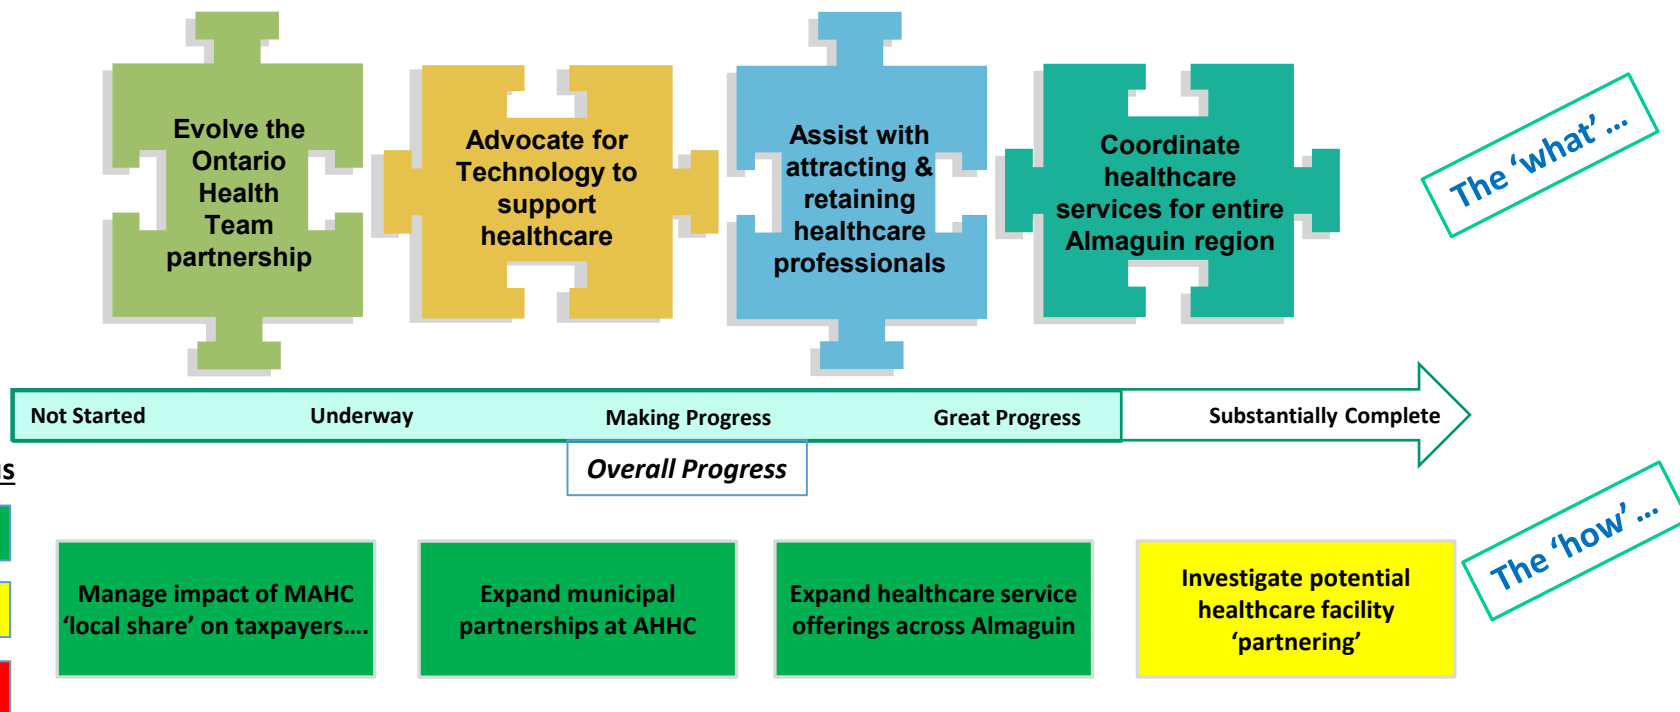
Evolve the Ontario Health Team partnership

Advocate for Technology to support healthcare

Assist with attracting & retaining healthcare professionals

Coordinate healthcare services for entire Almaguin region

The 'what' ...

Not Started

Underway

Making Progress

Great Progress

Substantially Complete

Overall Progress

s

Manage impact of MAHC 'local share' on taxpayers....

Expand municipal partnerships at AHHC

Expand healthcare service offerings across Almaguin

Investigate potential healthcare facility 'partnering'

The 'how' ...